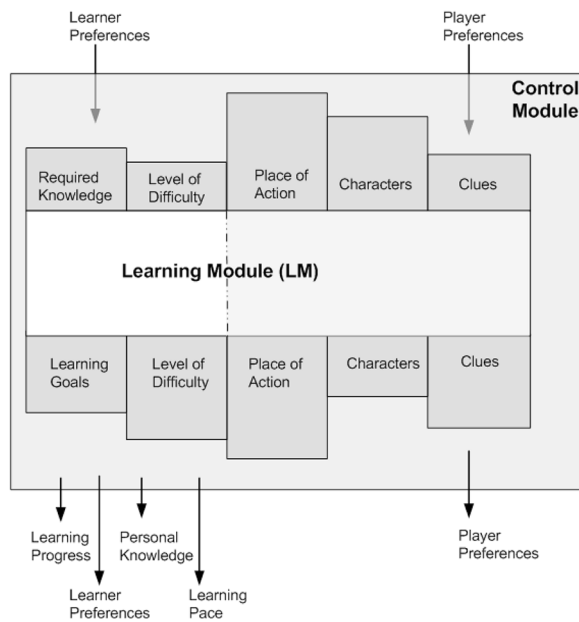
Learner Preferences

Player Preferences

Control Module

Required Knowledge

Level of Difficulty

Place of Action

Characters

Clues

Learning Module (LM)

Learning Goals

Level of Difficulty

Place of Action

Characters

Clues

Learning Progress

Personal Knowledge

Learner Preferences

Learning Pace

Player Preferences